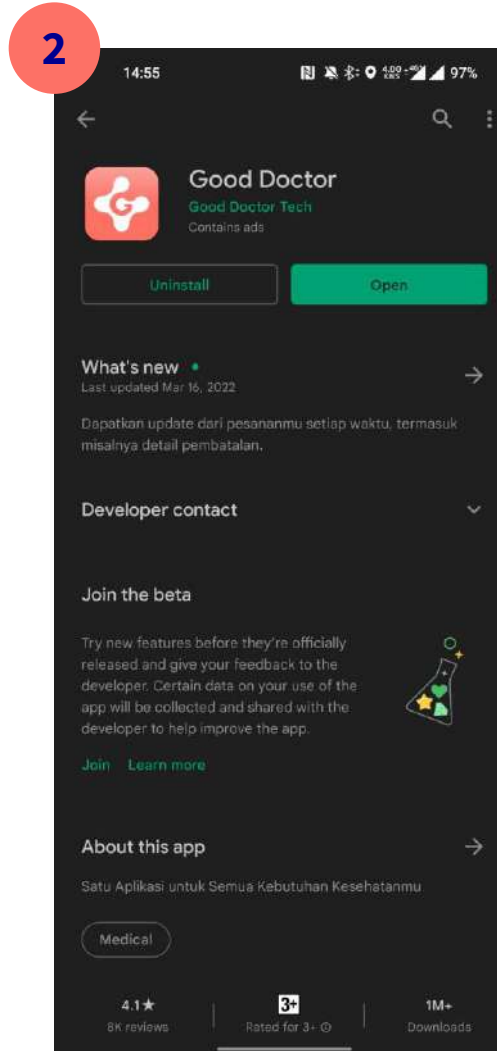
2

14:55

97%

Good Doctor
Good Doctor Tech
Contains ads

Uninstall

Open

What's new •
Last updated Mar 16, 2022

Dapatkan update dari pesananmu setiap waktu, termasuk misalnya detail pembatalan.

Developer contact

Join the beta

Try new features before they're officially released and give your feedback to the developer. Certain data on your use of the app will be collected and shared with the developer to help improve the app.

Join Learn more

About this app

Satu Aplikasi untuk Semua Kebutuhan Kesehatanmu

Medical

4.1★
8K reviews

3+
Rated for 3+

1M+
Downloads